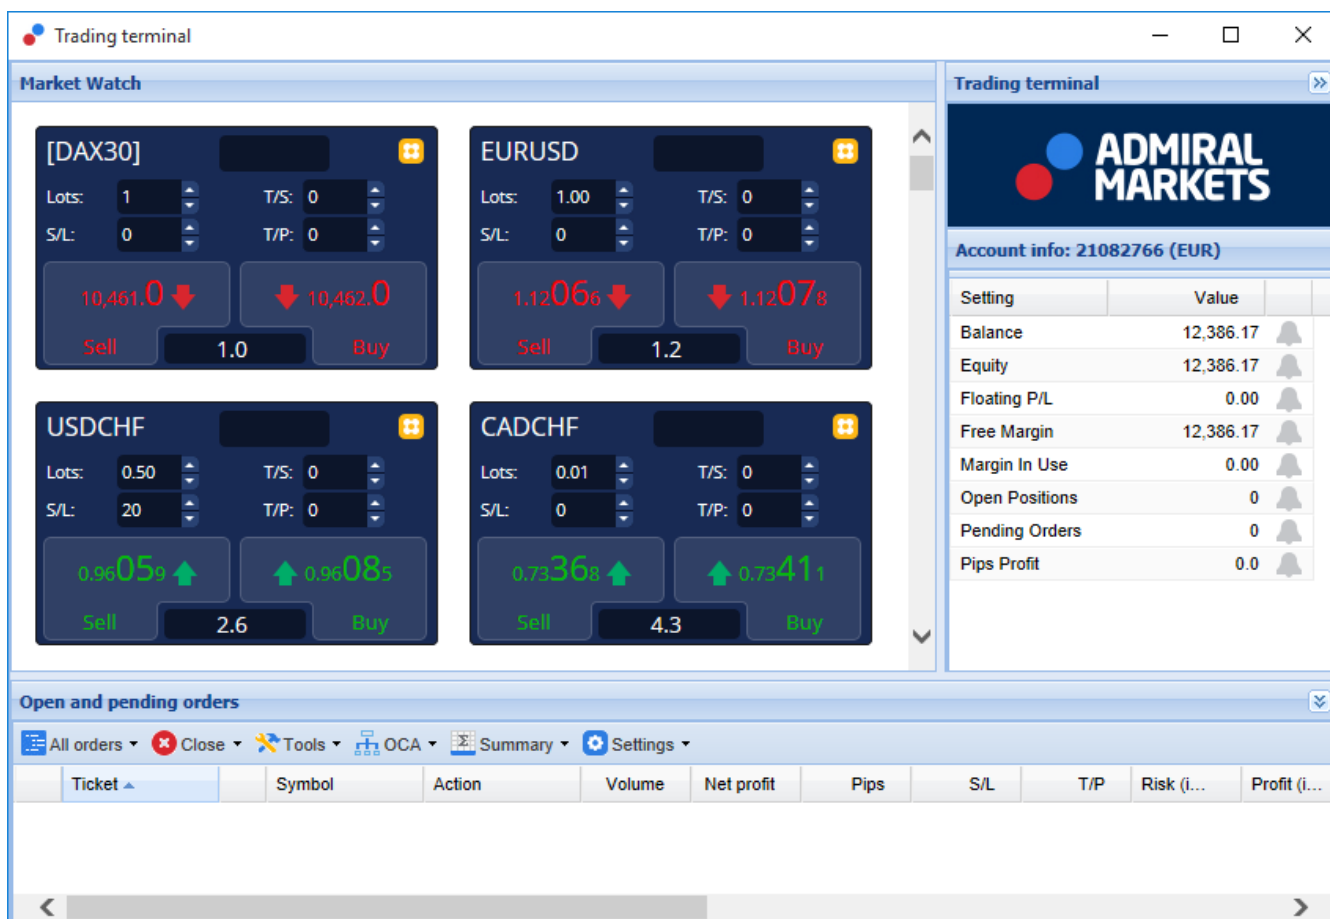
Trading terminal

Market Watch

[DAX30]
Lots: 1 T/S: 0
S/L: 0 T/P: 0
10,461.0 10,462.0
Sell 1.0 Buy

EURUSD
Lots: 1.00 T/S: 0
S/L: 0 T/P: 0
1.12066 1.12078
Sell 1.2 Buy

USDCHF
Lots: 0.50 T/S: 0
S/L: 20 T/P: 0
0.96059 0.96085
Sell 2.6 Buy

CADCHF
Lots: 0.01 T/S: 0
S/L: 0 T/P: 0
0.73368 0.73411
Sell 4.3 Buy

Trading terminal

ADMIRAL MARKETS

Account info: 21082766 (EUR)

| Setting | Value |
|---|---|
| Balance | 12,386.17 |
| Equity | 12,386.17 |
| Floating P/L | 0.00 |
| Free Margin | 12,386.17 |
| Margin In Use | 0.00 |
| Open Positions | 0 |
| Pending Orders | 0 |
| Pips Profit | 0.0 |

Open and pending orders

All orders Close Tools OCA Summary Settings

| Ticket | Symbol | Action | Volume | Net profit | Pips | S/L | T/P | Risk (i... | Profit (i... |
|---|---|---|---|---|---|---|---|---|---|